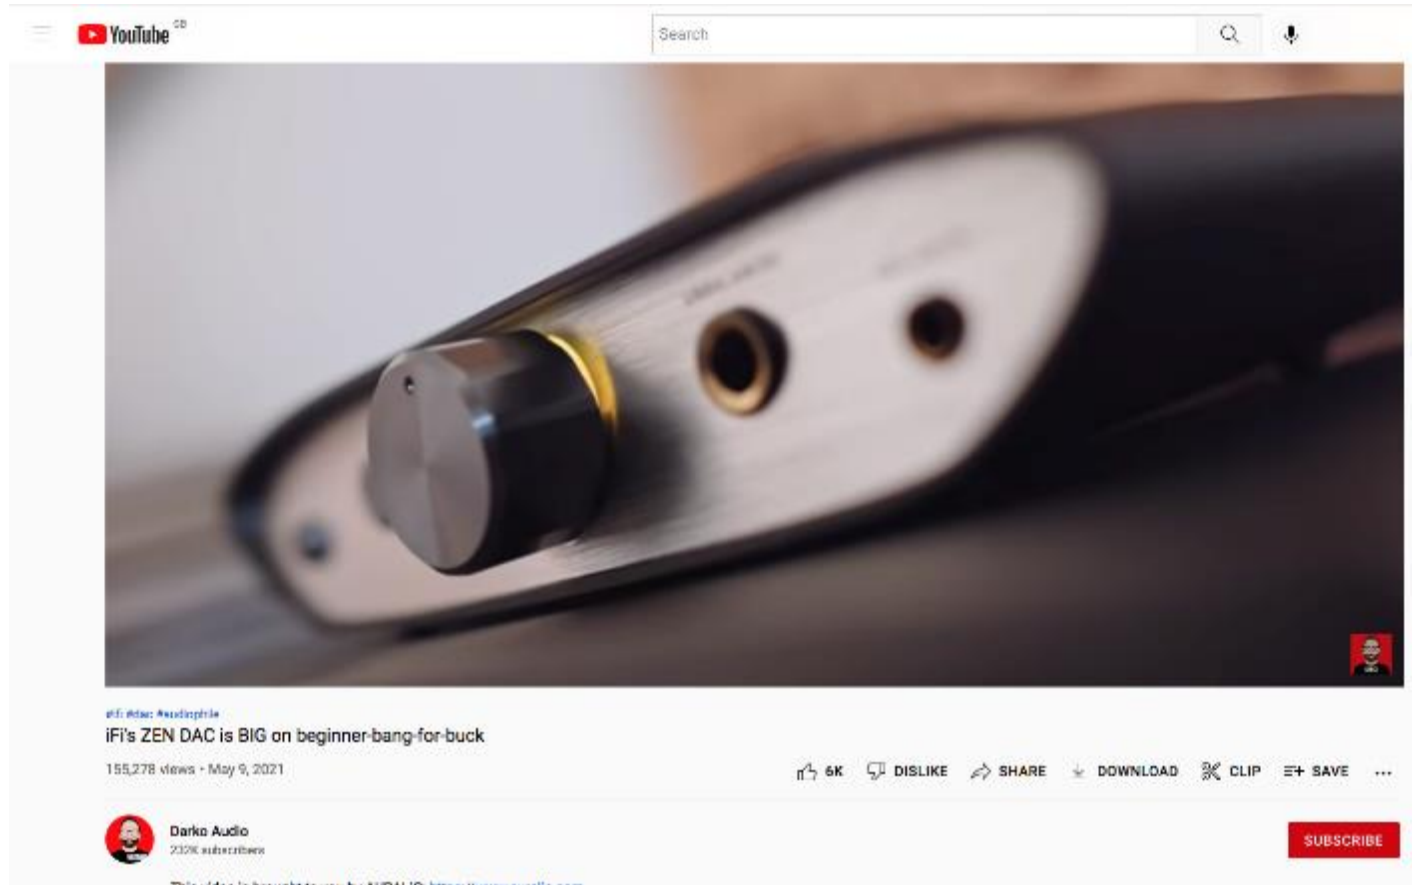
YouTube GB

Search

#ifi #dac #audiophile

iFi's ZEN DAC is BIG on beginner-bang-for-buck

155,278 views • May 9, 2021

6K DISLIKE SHARE DOWNLOAD CLIP SAVE ...

Darko Audio
232K subscribers

SUBSCRIBE

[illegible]